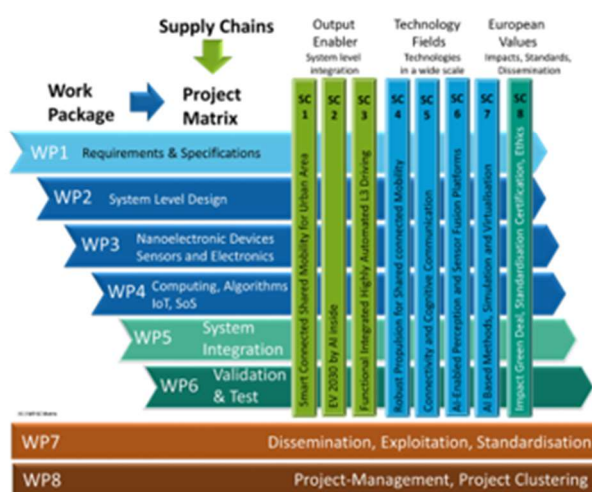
Supply Chains

Work Package

Project Matrix

Output Enabler
System level integration

Technology Fields
Technologies in a wide scale

European Values
Impacts, Standards, Dissemination

SC 1
Smart Connected Shared Mobility for Urban Area

SC 2
EV 2030 by AI inside

SC 3
Functional Integrated Highly Automated L3 Driving

SC 4
Robust Propulsion for Shared connected Mobility

SC 5
Connectivity and Cognitive Communication

SC 6
AI-Enabled Perception and Sensor Fusion Platforms

SC 7
AI Based Methods, Simulation and Virtualisation

SC 8
Impact Green Deal, Standardisation Certification, Ethics

WP1 Requirements & Specifications

WP2 System Level Design

WP3 Nanoelectronic Devices Sensors and Electronics

WP4 Computing, Algorithms IoT, SoS

WP5 System Integration

WP6 Validation & Test

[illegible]

WP7 Dissemination, Exploitation, Standardisation

WP8 Project-Management, Project Clustering